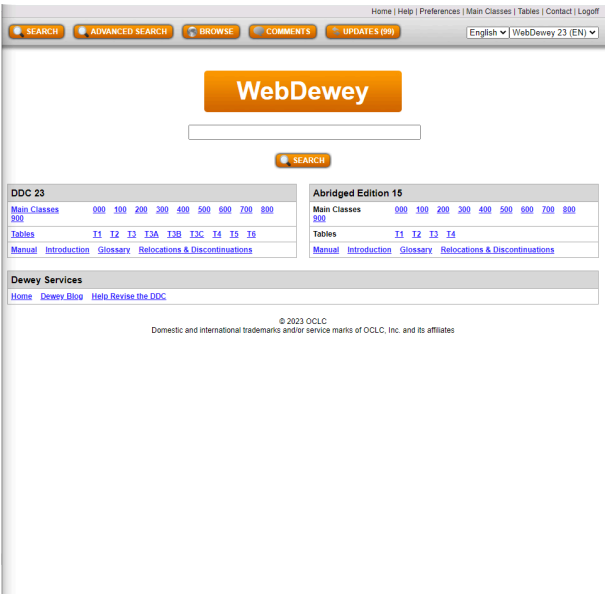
Home | Help | Preferences | Main Classes | Tables | Contact | Logoff

SEARCH ADVANCED SEARCH BROWSE COMMENTS UPDATES (99)

English WebDewey 23 (EN)

WebDewey

SEARCH

| DDC 23 | |
|---|---|
| Main Classes | 000 100 200 300 400 500 600 700 800 900 |
| Tables | T1 T2 T3 T3A T3B T3C T4 T5 T6 |
| Manual Introduction Glossary Relocations & Discontinuations | |

| Abridged Edition 15 | |
|---|---|
| Main Classes | 000 100 200 300 400 500 600 700 800 900 |
| Tables | T1 T2 T3 T4 |
| Manual Introduction Glossary Relocations & Discontinuations | |

Dewey Services

Home Dewey Blog Help Revise the DDC

© 2023 OCLC
Domestic and international trademarks and/or service marks of OCLC, Inc. and its affiliates